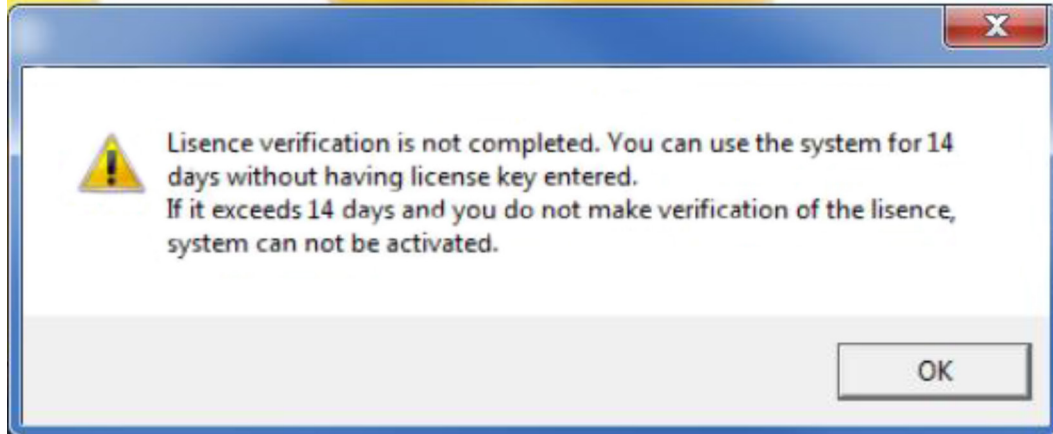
Lisence verification is not completed. You can use the system for 14 days without having license key entered.
If it exceeds 14 days and you do not make verification of the lisence, system can not be activated.

OK